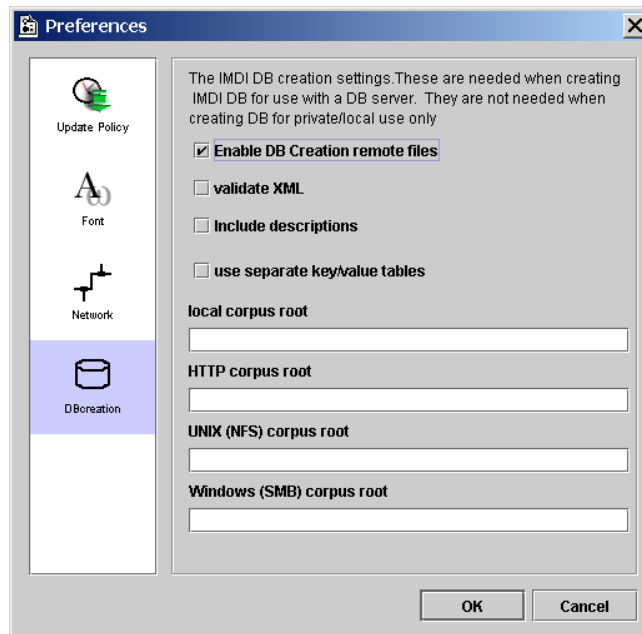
Preferences

Update Policy

Font

Network

DBcreation

The IMDI DB creation settings.These are needed when creating IMDI DB for use with a DB server. They are not needed when creating DB for private/local use only

Enable DB Creation remote files

validate XML

Include descriptions

use separate key/value tables

local corpus root

HTTP corpus root

UNIX (NFS) corpus root

Windows (SMB) corpus root

OK

Cancel